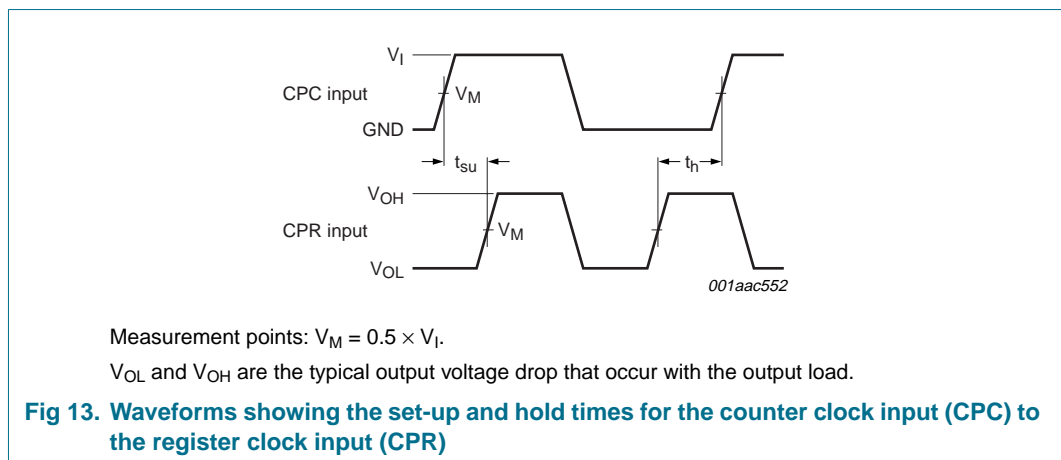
$V_I$

CPC input

$V_M$

GND

$t_{su}$

$t_h$

$V_{OH}$

CPR input

$V_M$

$V_{OL}$

001aac552

Measurement points: $V_M = 0.5 \times V_I$.

$V_{OL}$ and $V_{OH}$ are the typical output voltage drop that occur with the output load.

Fig 13. Waveforms showing the set-up and hold times for the counter clock input (CPC) to the register clock input (CPR)